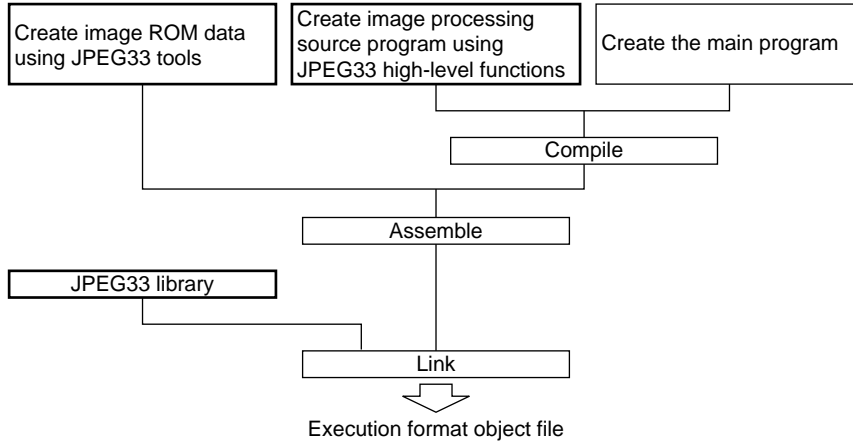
Create image ROM data using JPEG33 tools

Create image processing source program using JPEG33 high-level functions

Create the main program

Compile

Assemble

JPEG33 library

Link

Execution format object file